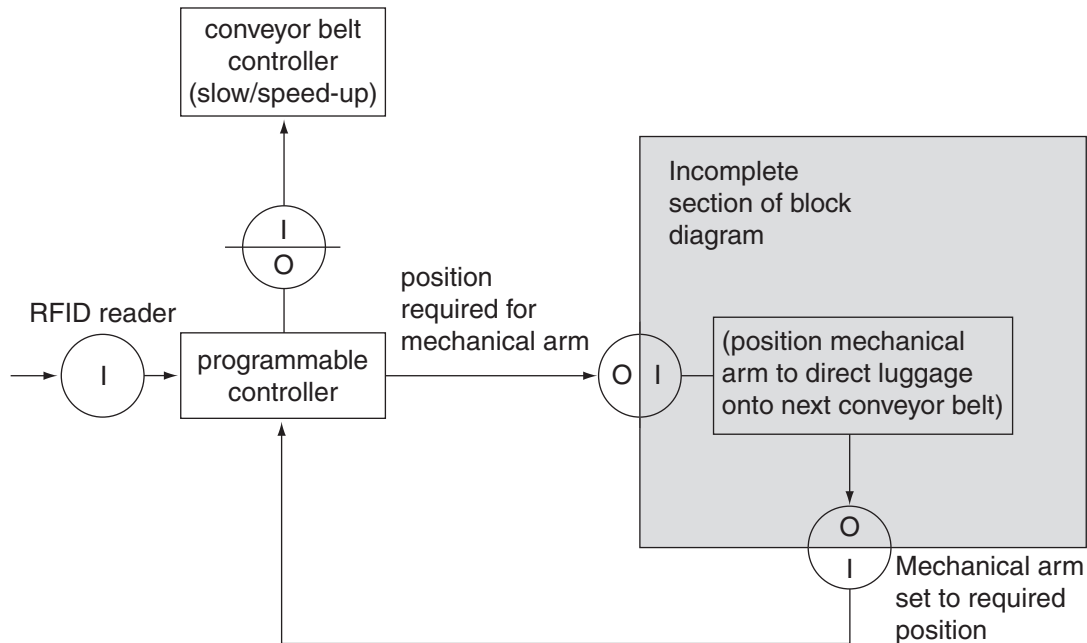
conveyor belt controller (slow/speed-up)

I

O

Incomplete section of block diagram

position required for mechanical arm

RFID reader

I

programmable controller

O

I

(position mechanical arm to direct luggage onto next conveyor belt)

O

I

Mechanical arm set to required position